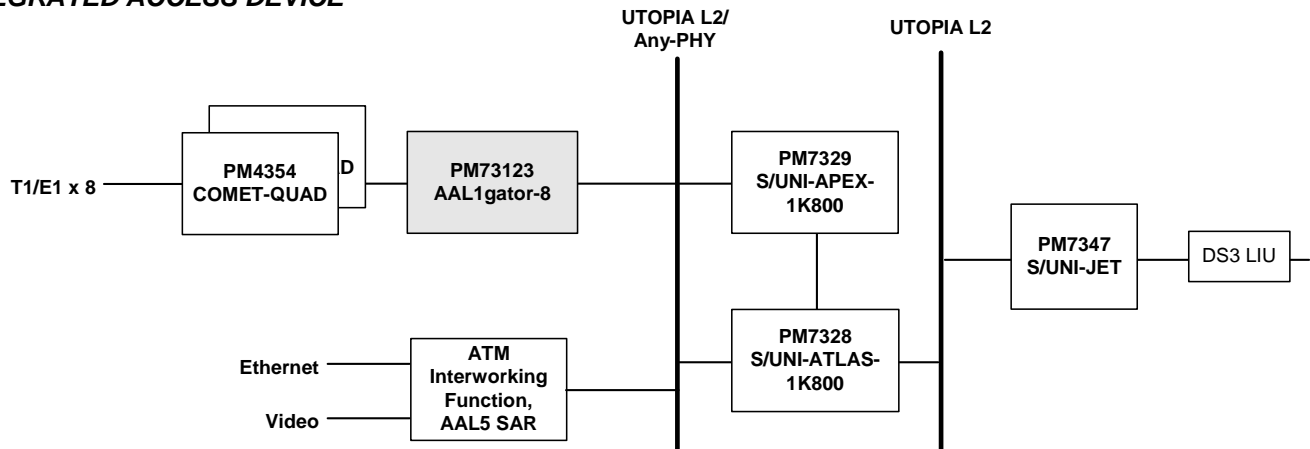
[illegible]GRATED ACCESS DEVICE

UTOPIA L2/ Any-PHY

UTOPIA L2

T1/E1 x 8

PM4354 COMET-QUAD

D

PM73123 AAL1gator-8

PM7329 S/UNI-APEX-1K800

PM7347 S/UNI-JET

DS3 LIU

Ethernet

Video

ATM Interworking Function, AAL5 SAR

PM7328 S/UNI-ATLAS-1K800